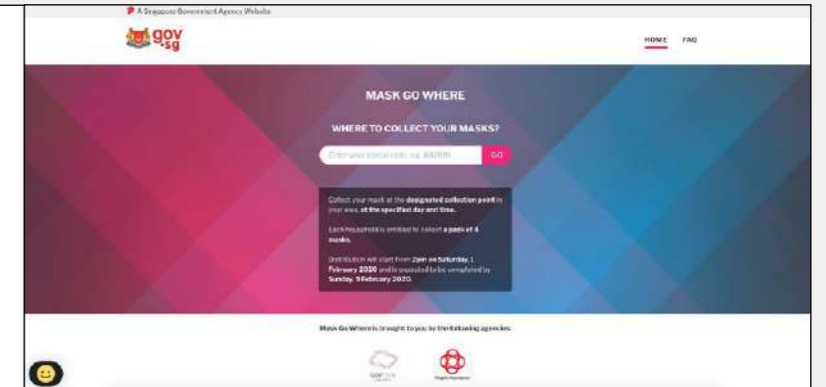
A Singapore Government Agency Website

gov.sg

HOME FAQ

MASK GO WHERE

WHERE TO COLLECT YOUR MASKS?

Enter your postal code, e.g. 832001

GO

Collect your mask at the designated collection point in your area, at the specified day and time.

Each household is entitled to collect a pack of 4 masks.

Distribution will start from 2pm on Saturday, 1 February 2020 and is expected to be completed by Sunday, 9 February 2020.

Mask Go Where is brought to you by the following agencies

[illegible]

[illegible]